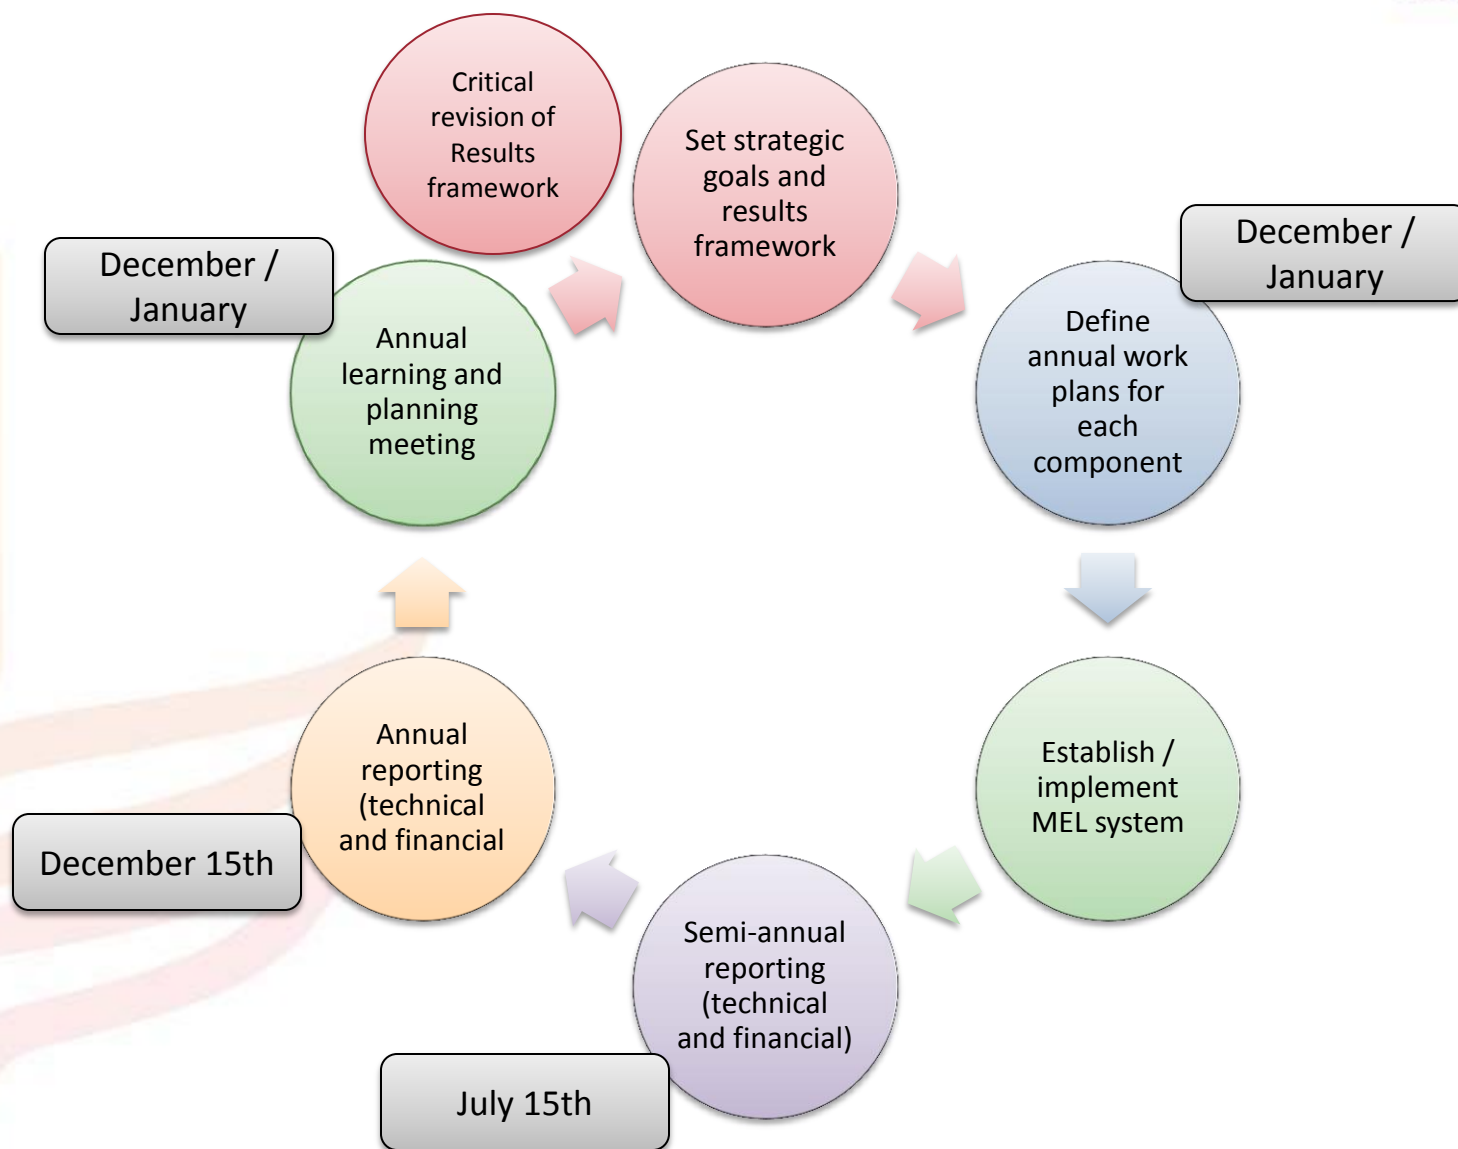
Critical revision of Results framework

Set strategic goals and results framework

December / January

Define annual work plans for each component

Establish / implement MEL system

Semi-annual reporting (technical and financial)

July 15th

Annual reporting (technical and financial

December 15th

Annual learning and planning meeting

December / January